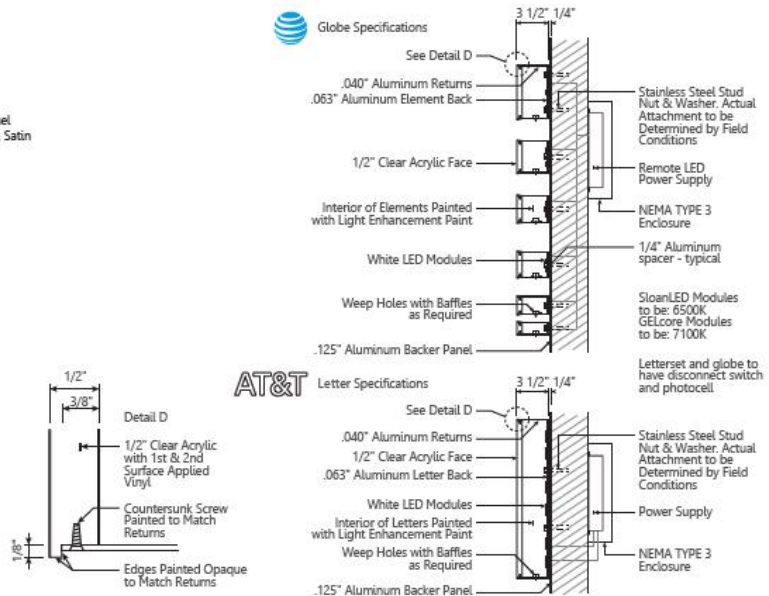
el
Satin

Globe Specifications

3 1/2" 1/4"

See Detail D

.040" Aluminum Returns

.063" Aluminum Element Back

1/2" Clear Acrylic Face

Interior of Elements Painted with Light Enhancement Paint

White LED Modules

Weep Holes with Baffles as Required

.125" Aluminum Backer Panel

Stainless Steel Stud Nut & Washer. Actual Attachment to be Determined by Field Conditions

Remote LED Power Supply

NEMA TYPE 3 Enclosure

1/4" Aluminum spacer - typical

SloanLED Modules to be: 6500K GELcore Modules to be: 7100K

Letterset and globe to have disconnect switch and photocell

AT&T Letter Specifications

3 1/2" 1/4"

See Detail D

.040" Aluminum Returns

1/2" Clear Acrylic Face

.063" Aluminum Letter Back

White LED Modules

Interior of Letters Painted with Light Enhancement Paint

Weep Holes with Baffles as Required

.125" Aluminum Backer Panel

Stainless Steel Stud Nut & Washer. Actual Attachment to be Determined by Field Conditions

Power Supply

NEMA TYPE 3 Enclosure

1/2"

3/8"

Detail D

1/2" Clear Acrylic with 1st & 2nd Surface Applied Vinyl

Countersunk Screw Painted to Match Returns

1/8"

Edges Painted Opaque to Match Returns